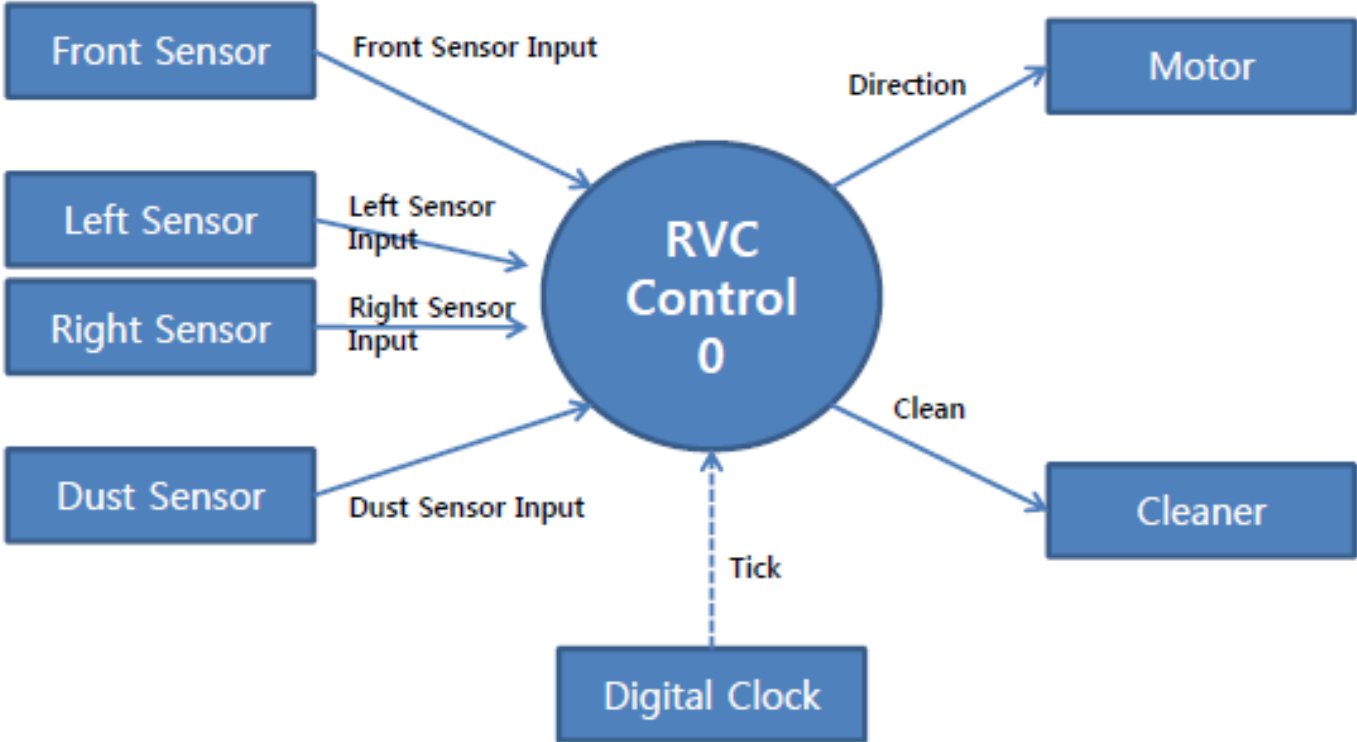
Front Sensor

Front Sensor Input

Direction

Motor

Left Sensor

Left Sensor Input

RVC Control 0

Right Sensor

Right Sensor Input

Clean

Dust Sensor

Dust Sensor Input

Cleaner

Tick

Digital Clock